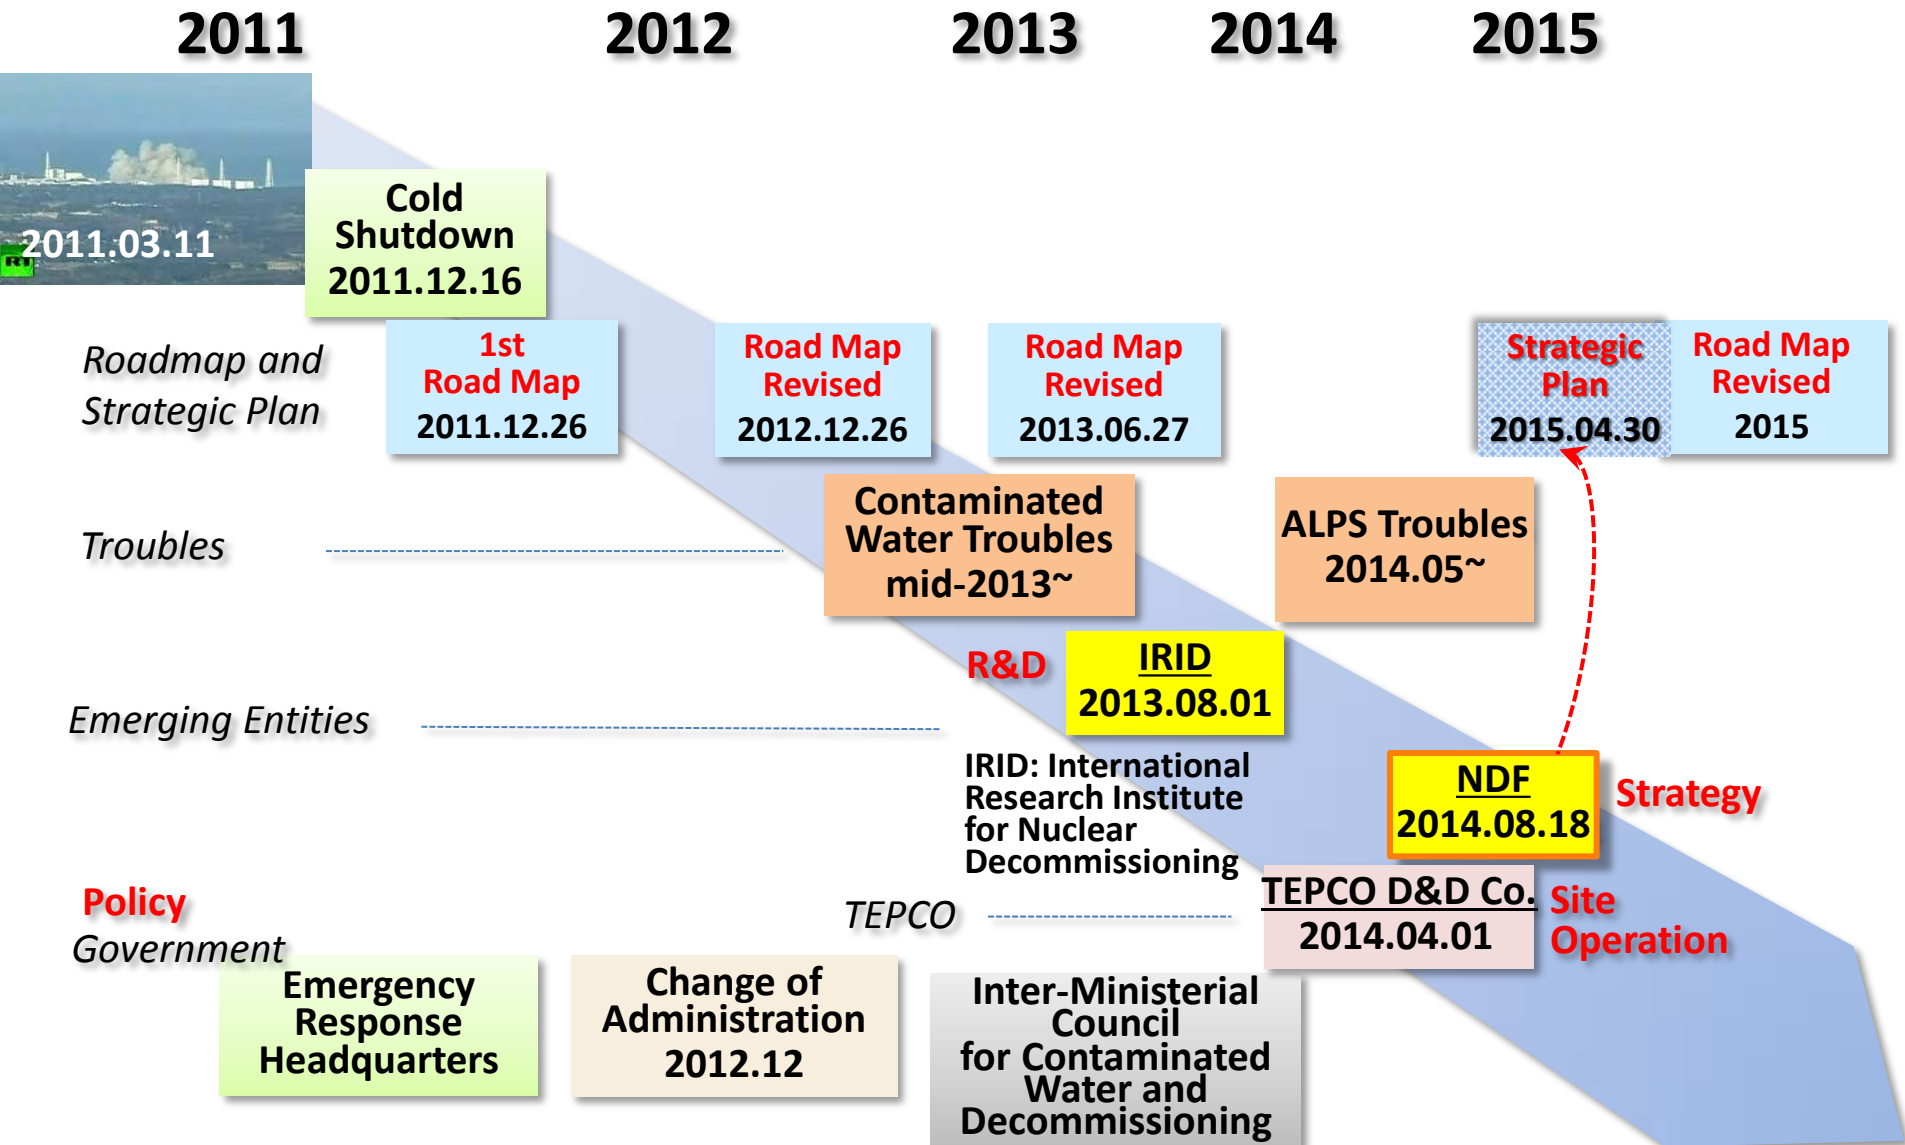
2011 2012 2013 2014 2015

2011.03.11

Cold Shutdown 2011.12.16

Roadmap and Strategic Plan

1st Road Map 2011.12.26

Road Map Revised 2012.12.26

Road Map Revised 2013.06.27

Strategic Plan 2015.04.30

Road Map Revised 2015

Troubles

Contaminated Water Troubles mid-2013~

ALPS Troubles 2014.05~

R&D

IRID 2013.08.01

Emerging Entities

IRID: International Research Institute for Nuclear Decommissioning

NDF 2014.08.18

Strategy

Policy

Government

TEPCO

TEPCO D&D Co. 2014.04.01

Site Operation

Emergency Response Headquarters

Change of Administration 2012.12

Inter-Ministerial Council for Contaminated Water and Decommissioning